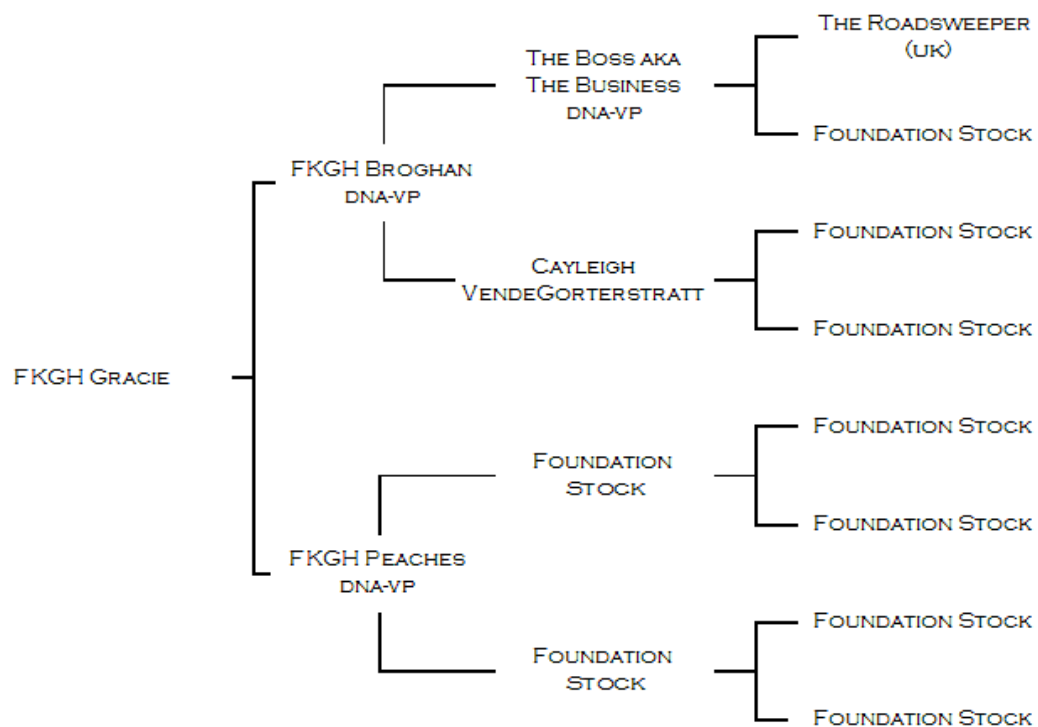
FKGH Gracie

FKGH Broghan
dna-vp

The Boss aka
The Business
dna-vp

The Roadsweeper
(uk)

Foundation Stock

Cayleigh
VendeGorterstratt

Foundation Stock

Foundation Stock

FKGH Peaches
dna-vp

Foundation
Stock

Foundation Stock

Foundation Stock

Foundation
Stock

Foundation Stock

Foundation Stock